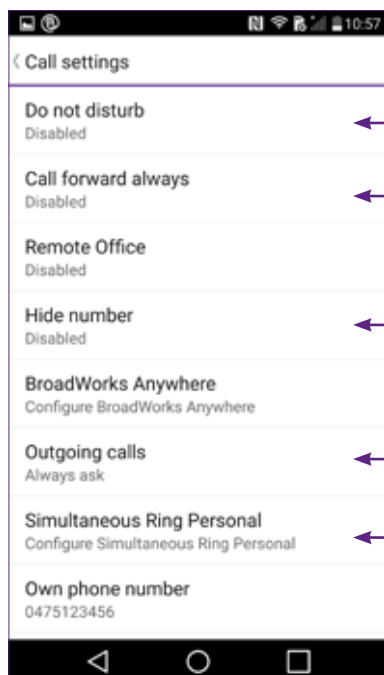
10:57

Call settings

Do not disturb
Disabled

Call forward always
Disabled

Remote Office
Disabled

Hide number
Disabled

BroadWorks Anywhere
Configure BroadWorks Anywhere

Outgoing calls
Always ask

Simultaneous Ring Personal
Configure Simultaneous Ring Personal

Own phone number
0475123456